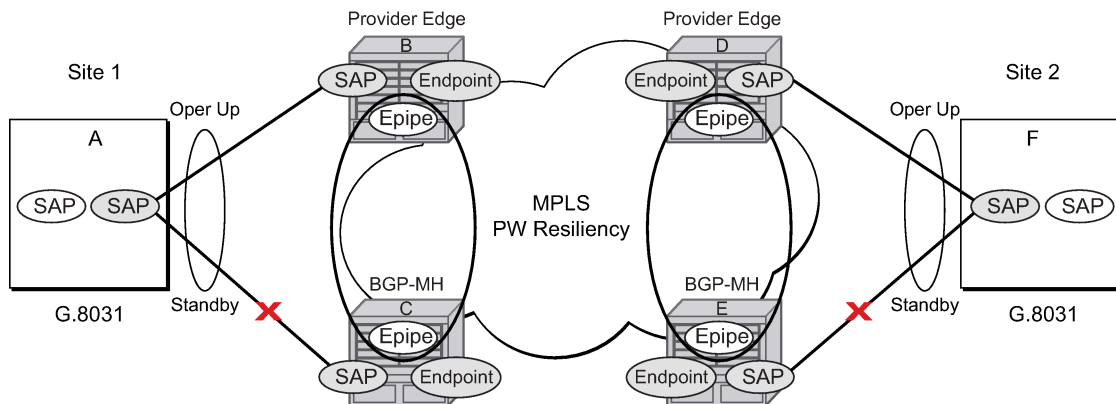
Provider Edge

Provider Edge

Site 1

Site 2

B

D

SAP

Endpoint

Endpoint

SAP

Oper Up

Oper Up

Epipe

Epipe

A

F

SAP

SAP

SAP

SAP

MPLS
PW Resiliency

BGP-MH

BGP-MH

Standby

Standby

G.8031

G.8031

C

E

Epipe

Epipe

SAP

Endpoint

Endpoint

SAP